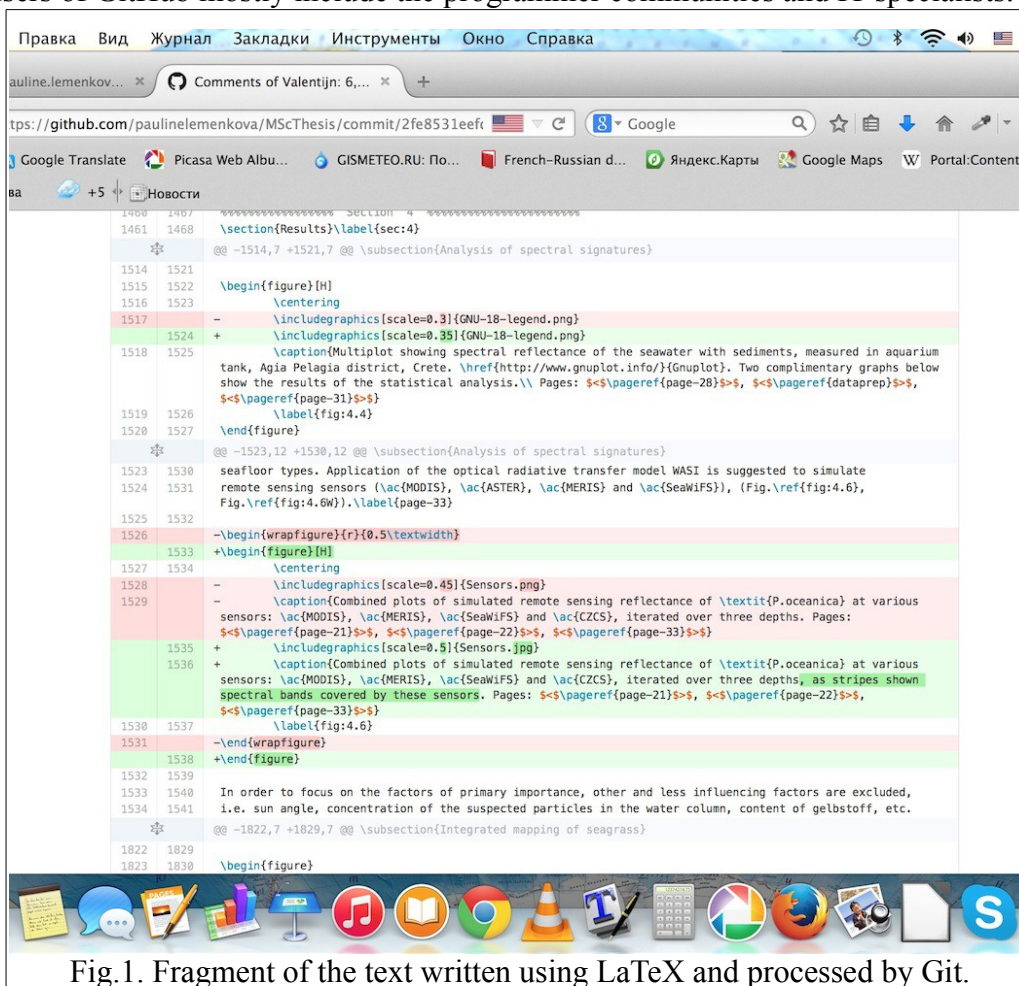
users of GitLab mostly include the programmer communities and IT specialists.

Правка Вид Журнал Закладки Инструменты Окно Справка

auline.lemenkov... × Comments of Valentijn: 6,... × +

tps://github.com/paulinelemenkova/MScThesis/commit/2fe8531eefc Google

Google Translate Picasa Web Albu... GISMETEO.RU: По... French-Russian d... Яндекс.Карты Google Maps Portal:Content

ва +5 Новости

1460 1467 %%%%%%%%%%%%%% Section 4 %%%%%%%%%%%%%%
1461 1468 \section{Results}\label{sec:4}
@@ -1514,7 +1521,7 @@ \subsection{Analysis of spectral signatures}
1514 1521
1515 1522 \begin{figure}[H]
1516 1523 \centering
1517 - \includegraphics[scale=0.3]{GNU-18-legend.png}
1524 + \includegraphics[scale=0.35]{GNU-18-legend.png}
1518 1525 \caption{Multiplot showing spectral reflectance of the seawater with sediments, measured in aquarium tank, Agia Pelagia district, Crete. \href{http://www.gnuplot.info/}{Gnuplot}. Two complimentary graphs below show the results of the statistical analysis.\\ Pages: $<$\pageref{page-28}$>$, $<$\pageref{dataprep}$>$, $<$\pageref{page-31}$>$}
1519 1526 \label{fig:4.4}
1520 1527 \end{figure}
@@ -1523,12 +1530,12 @@ \subsection{Analysis of spectral signatures}
1523 1530 seafloor types. Application of the optical radiative transfer model WASI is suggested to simulate
1524 1531 remote sensing sensors (\ac{MODIS}, \ac{ASTER}, \ac{MERIS} and \ac{SeaWiFS}), (Fig.\ref{fig:4.6}, Fig.\ref{fig:4.6W}).\label{page-33}
1525 1532
1526 -\begin{wrapfigure}{r}{0.5\textwidth}
1533 +\begin{figure}[H]
1527 1534 \centering
1528 - \includegraphics[scale=0.45]{Sensors.png}
1529 - \caption{Combined plots of simulated remote sensing reflectance of \textit{P.oceanica} at various sensors: \ac{MODIS}, \ac{MERIS}, \ac{SeaWiFS} and \ac{CZCS}, iterated over three depths. Pages: $<$\pageref{page-21}$>$, $<$\pageref{page-22}$>$, $<$\pageref{page-33}$>$}
1535 + \includegraphics[scale=0.5]{Sensors.jpg}
1536 + \caption{Combined plots of simulated remote sensing reflectance of \textit{P.oceanica} at various sensors: \ac{MODIS}, \ac{MERIS}, \ac{SeaWiFS} and \ac{CZCS}, iterated over three depths, as stripes shown spectral bands covered by these sensors. Pages: $<$\pageref{page-21}$>$, $<$\pageref{page-22}$>$, $<$\pageref{page-33}$>$}
1530 1537 \label{fig:4.6}
1531 -\end{wrapfigure}
1538 +\end{figure}
1532 1539
1533 1540 In order to focus on the factors of primary importance, other and less influencing factors are excluded,
1534 1541 i.e. sun angle, concentration of the suspected particles in the water column, content of gelbstoff, etc.
@@ -1822,7 +1829,7 @@ \subsection{Integrated mapping of seagrass}
1822 1829
1823 1830 \begin{figure}

Fig.1. Fragment of the text written using LaTeX and processed by Git.